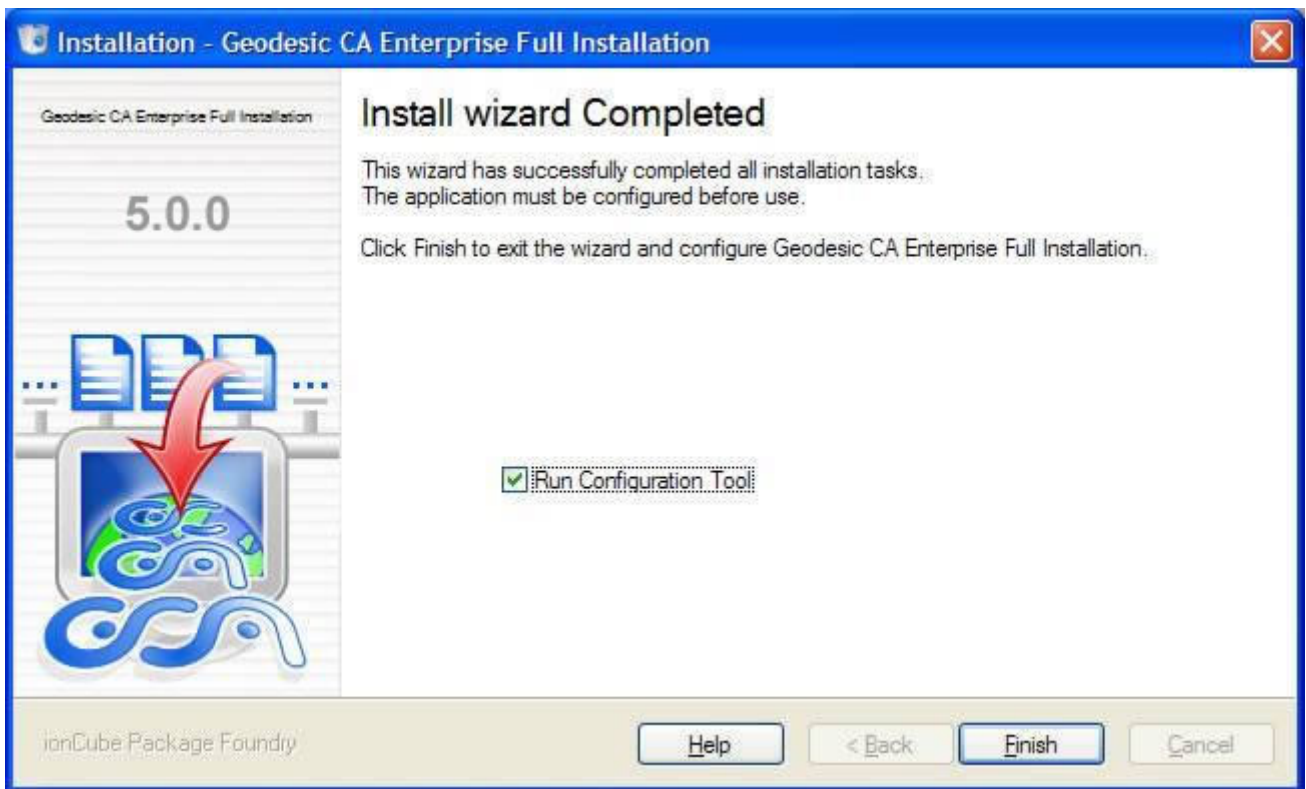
Installation - Geodesic CA Enterprise Full Installation

Geodesic CA Enterprise Full Installation

5.0.0

Install wizard Completed

This wizard has successfully completed all installation tasks.
The application must be configured before use.

Click Finish to exit the wizard and configure Geodesic CA Enterprise Full Installation.

Run Configuration Tool

ionCube Package Foundry

Help

< Back

Finish

Cancel